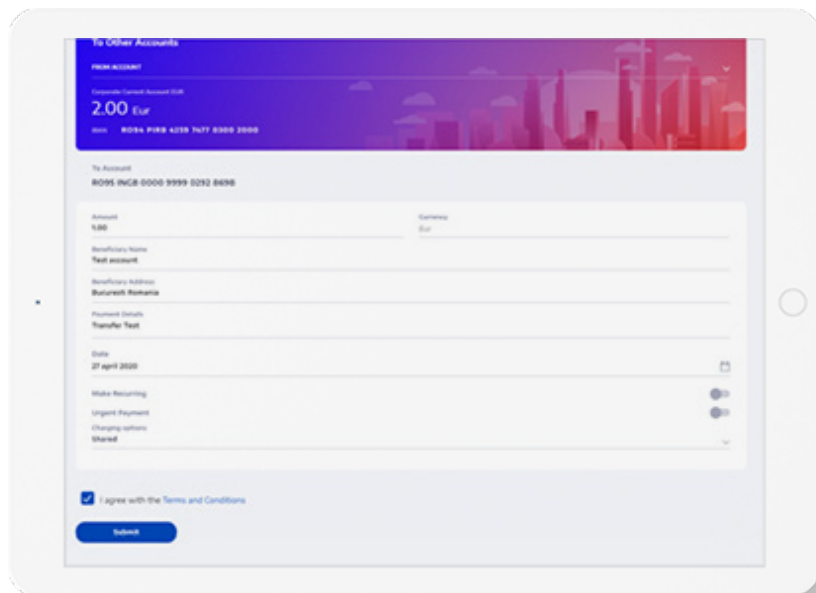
To Other Accounts

FROM ACCOUNT

Corporate Current Account EUR

2.00 Eur

IBAN RO94 PIRB 4239 7477 8300 2000

To Account

RO95 INGB 0000 9999 0292 8698

Amount

1.00

Currency

Eur

Beneficiary Name

Test account

Beneficiary Address

Bucuresti Romania

Payment Details

Transfer Test

Date

27 april 2020

Make Recurring

Urgent Payment

Charging options

Shared

I agree with the Terms and Conditions

Submit